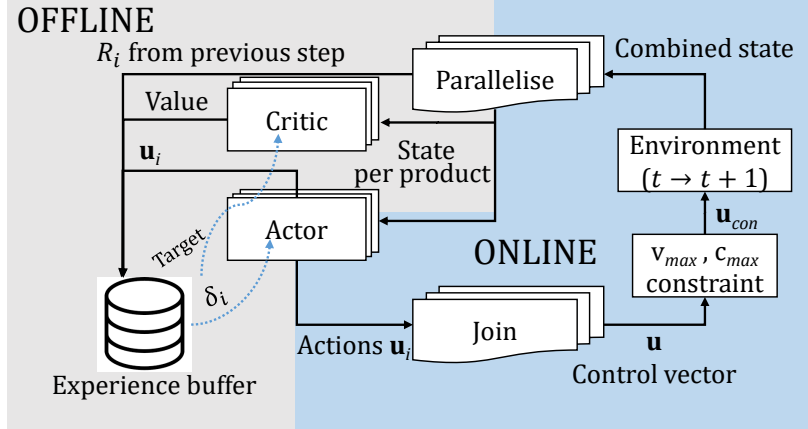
OFFLINE

$R_i$ from previous step

Parallelise

Combined state

Value

Critic

$\mathbf{u}_i$

State per product

Environment $(t \rightarrow t+1)$

Target

Actor

$\mathbf{u}_{con}$

ONLINE

$\delta_i$

$v_{max}$ , $c_{max}$ constraint

Join

Actions $\mathbf{u}_i$

$\mathbf{u}$

Control vector

Experience buffer